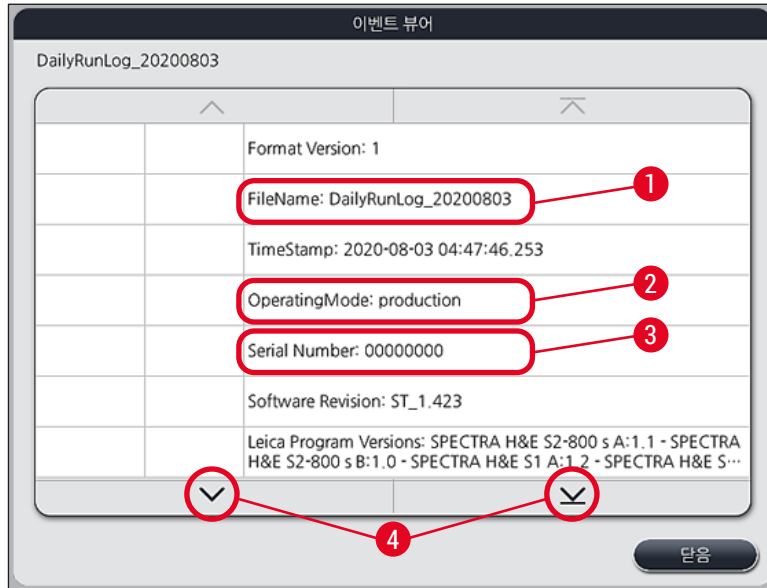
이벤트 뷰어

DailyRunLog_20200803

Format Version: 1

FileName: DailyRunLog_20200803

TimeStamp: 2020-08-03 04:47:46.253

OperatingMode: production

Serial Number: 00000000

Software Revision: ST_1.423

Leica Program Versions: SPECTRA H&E S2-800 s A:1.1 - SPECTRA H&E S2-800 s B:1.0 - SPECTRA H&E S1 A:1.2 - SPECTRA H&E S···

1
2
3
4

닫음